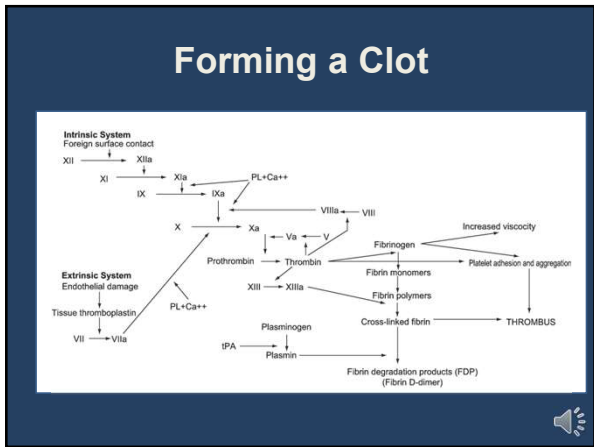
Forming a Clot

Intrinsic System
Foreign surface contact

XII XIIa

XI XIa

PL+Ca++

IX IXa

VIIIa VIII

X Xa

Va V

Increased viscocity

Fibrinogen

Prothrombin Thrombin

Platelet adhesion and aggregation

Fibrin monomers

Extrinsic System
Endothelial damage

XIII XIIIa

Fibrin polymers

PL+Ca++

Tissue thromboplastin

Cross-linked fibrin

THROMBUS

VII VIIa

Plasminogen

tPA

Plasmin

Fibrin degradation products (FDP)
(Fibrin D-dimer)